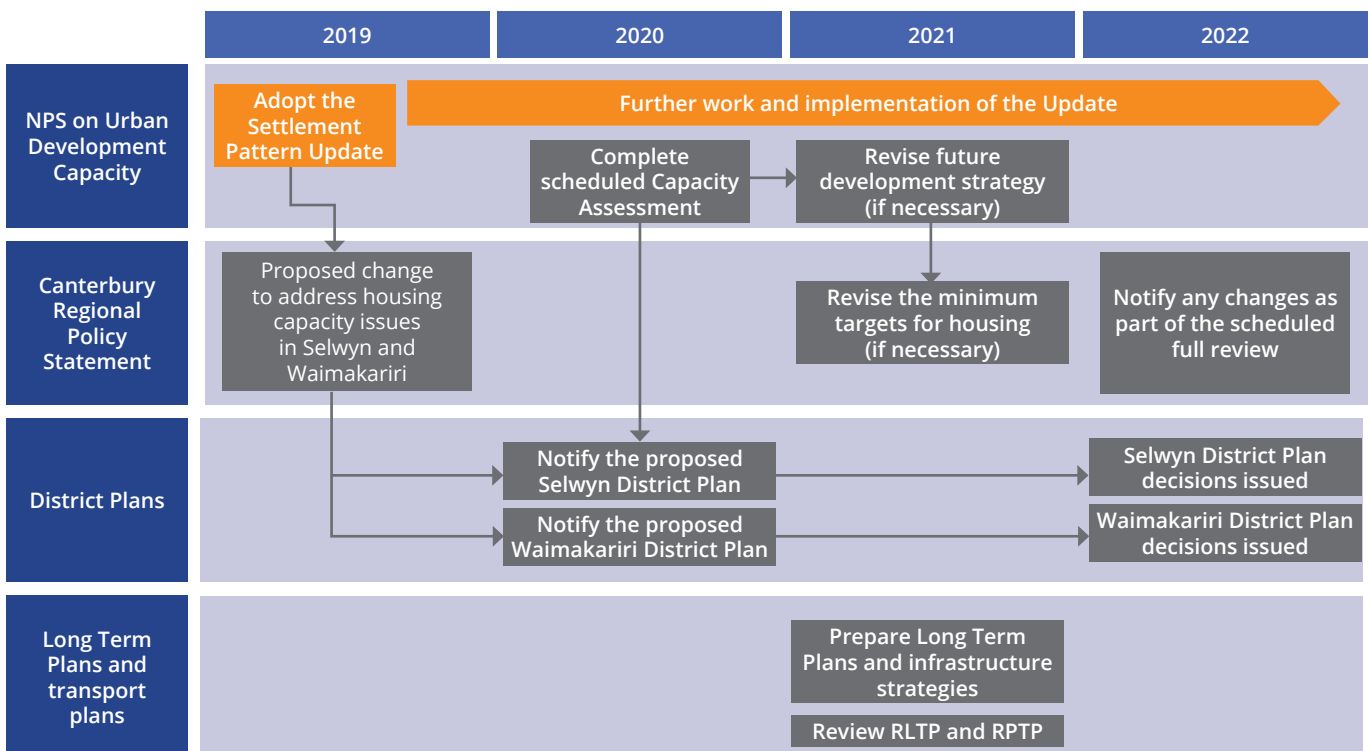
2019

2020

2021

2022

NPS on Urban Development Capacity

Adopt the Settlement Pattern Update

Further work and implementation of the Update

Complete scheduled Capacity Assessment

Revise future development strategy (if necessary)

Canterbury Regional Policy Statement

Proposed change to address housing capacity issues in Selwyn and Waimakariri

Revise the minimum targets for housing (if necessary)

Notify any changes as part of the scheduled full review

District Plans

Notify the proposed Selwyn District Plan

Notify the proposed Waimakariri District Plan

Selwyn District Plan decisions issued

Waimakariri District Plan decisions issued

Long Term Plans and transport plans

Prepare Long Term Plans and infrastructure strategies

Review RLTP and RPTP